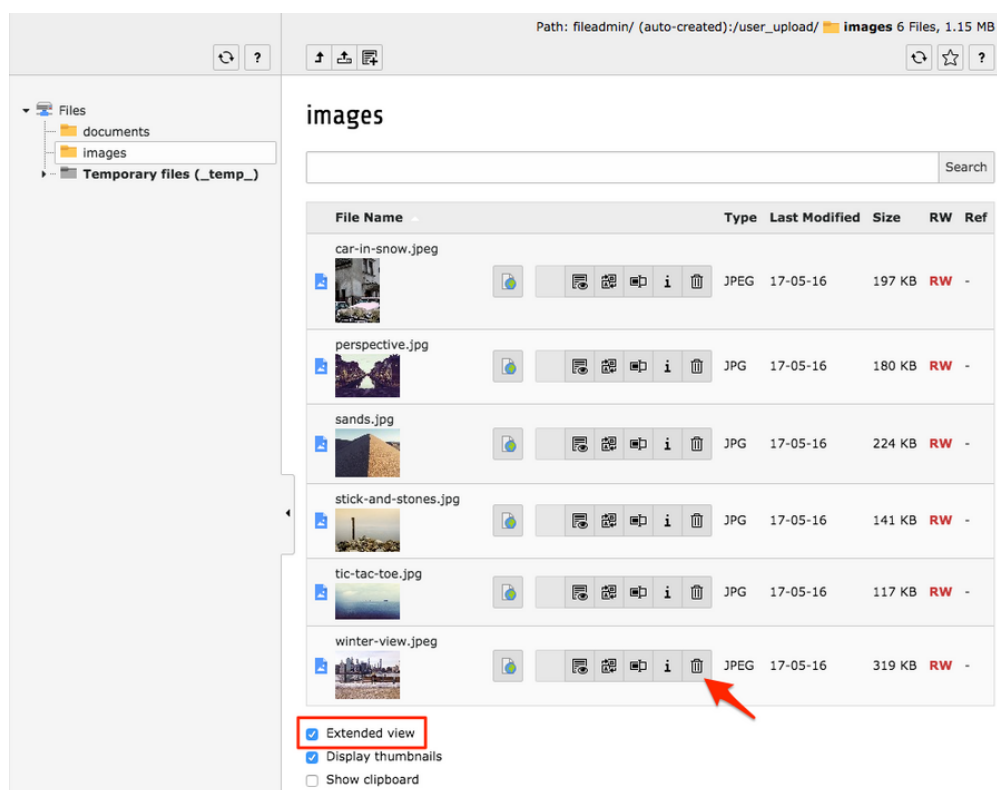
Path: fileadmin/ (auto-created):/user_upload/ images 6 Files, 1.15 MB

?

?

Files
documents
images
Temporary files (_temp_)

images

Search

| File Name | | | Type | Last Modified | Size | RW | Ref |
|---|---|---|---|---|---|---|---|
| car-in-snow.jpeg | | i | JPEG | 17-05-16 | 197 KB | RW | - |
| perspective.jpg | | i | JPG | 17-05-16 | 180 KB | RW | - |
| sands.jpg | | i | JPG | 17-05-16 | 224 KB | RW | - |
| stick-and-stones.jpg | | i | JPG | 17-05-16 | 141 KB | RW | - |
| tic-tac-toe.jpg | | i | JPG | 17-05-16 | 117 KB | RW | - |
| winter-view.jpeg | | i | JPEG | 17-05-16 | 319 KB | RW | - |

Extended view
Display thumbnails
Show clipboard